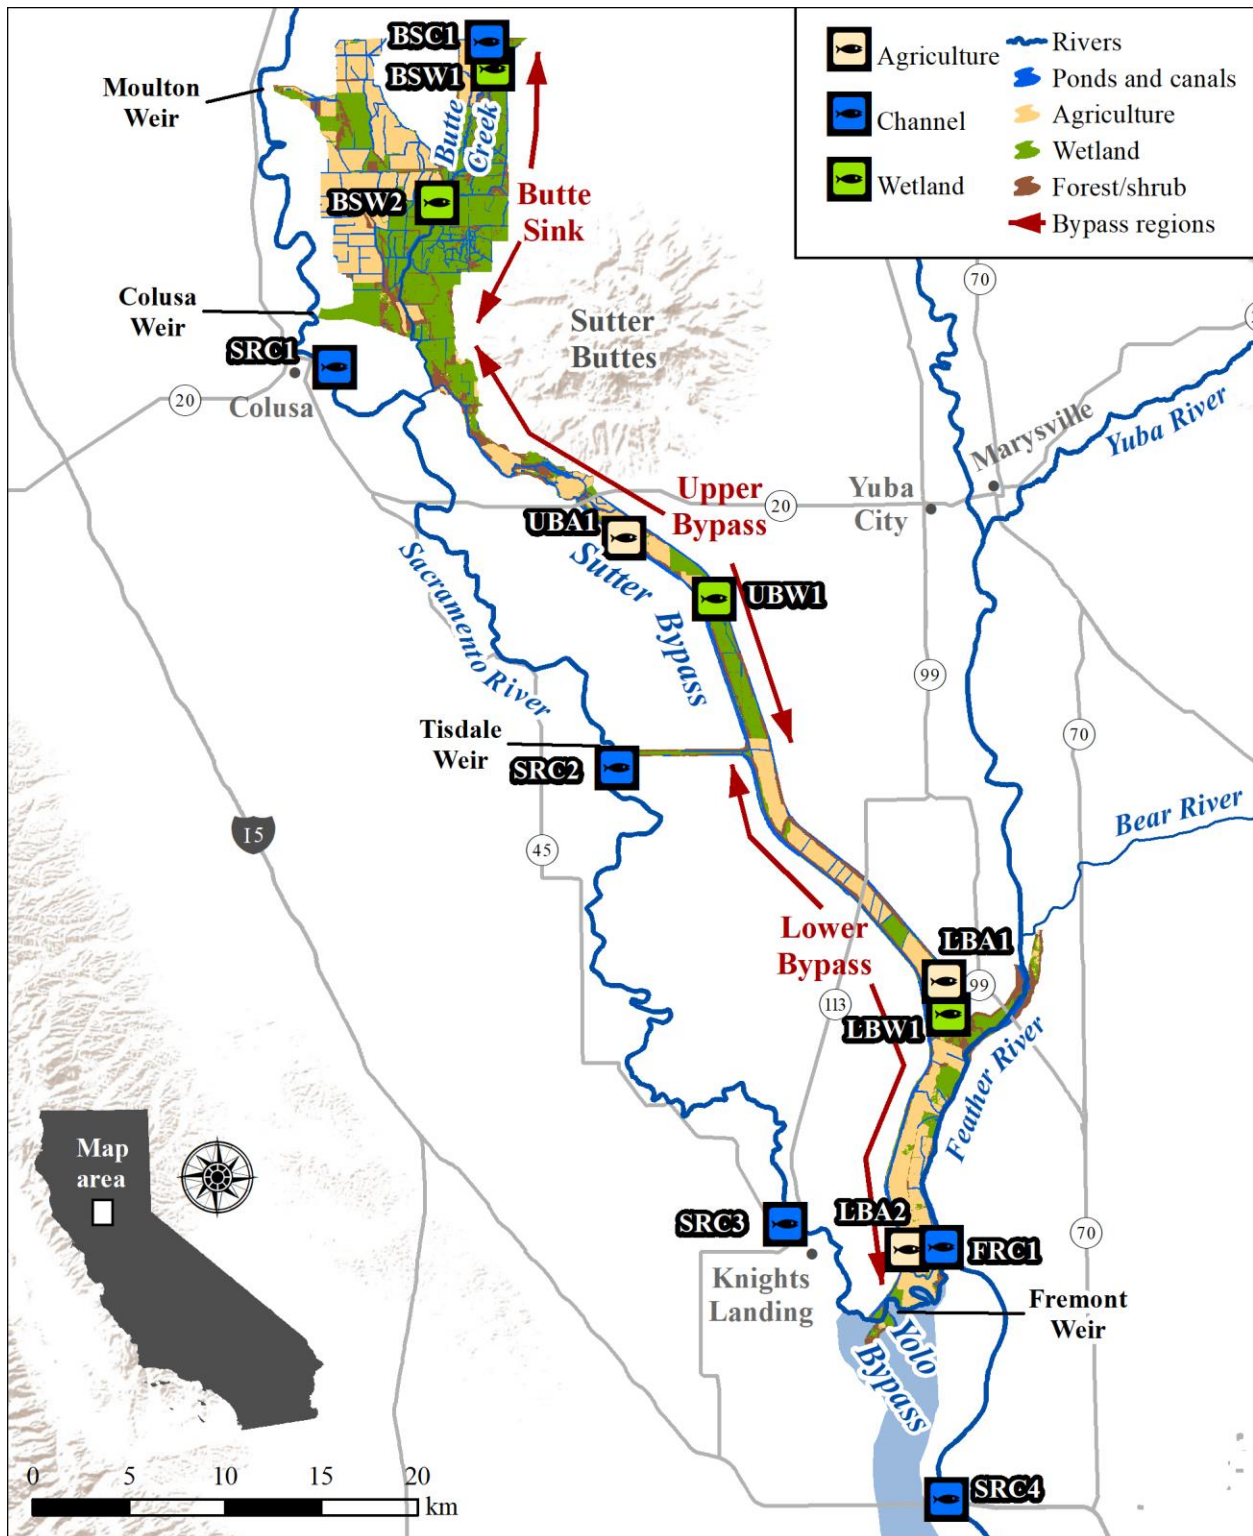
Agriculture
Channel
Wetland
Rivers
Ponds and canals
Agriculture
Wetland
Forest/shrub
Bypass regions

BSC1
BSW1
Moulton Weir
Butte Creek
BSW2
Butte Sink
Colusa Weir
SRC1
Colusa
20
Sutter Buttes
70
Marysville
Yuba River
Upper Bypass
20
Yuba City
UBA1
Sutter Bypass
UBW1
Sacramento River
99
70
Tisdale Weir
SRC2
15
45
Bear River
Lower Bypass
LBA1
99
113
LBW1
Feather River
Map area
SRC3
LBA2
FRC1
70
Knights Landing
Fremont Weir
Yolo Bypass
SRC4
0 5 10 15 20 km